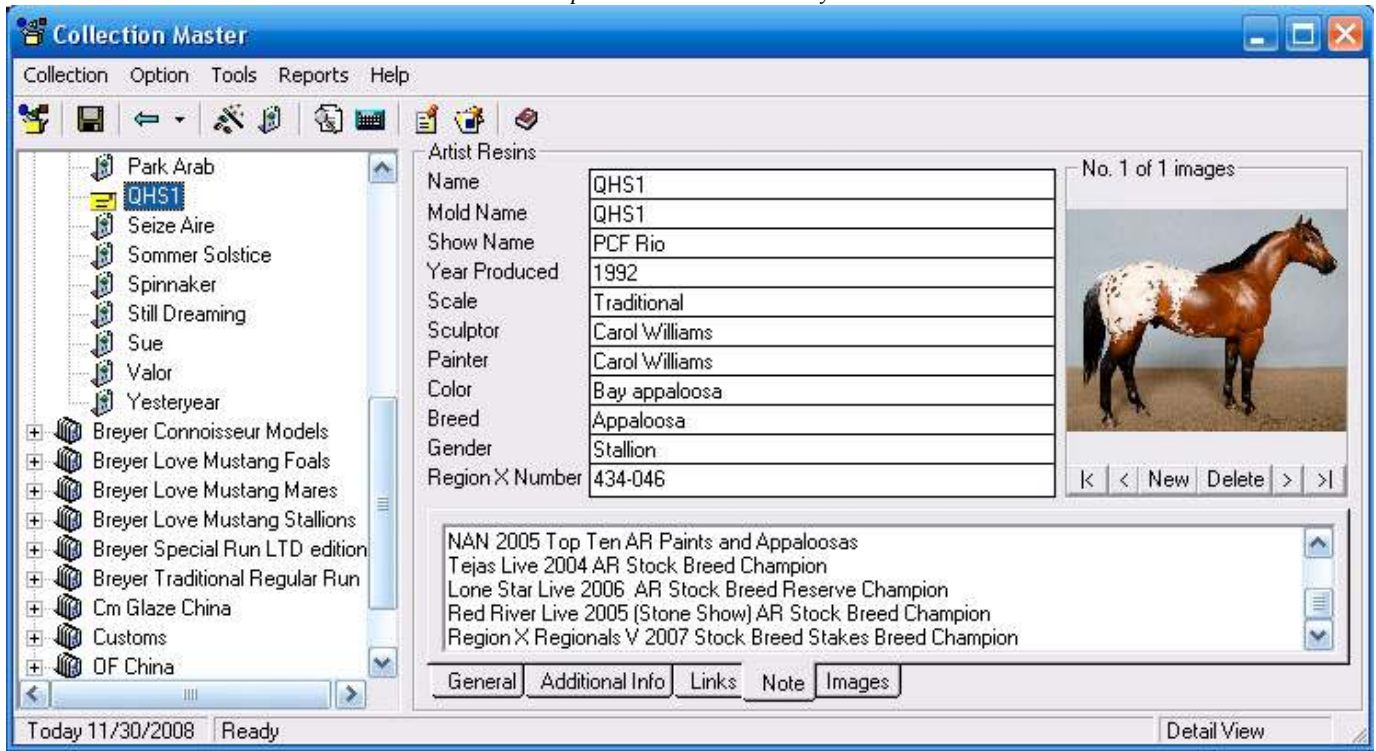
Collection Master

Collection Option Tools Reports Help

Park Arab
QHS1
Seize Aire
Sommer Solstice
Spinnaker
Still Dreaming
Sue
Valor
Yesteryear
Breyer Connoisseur Models
Breyer Love Mustang Foals
Breyer Love Mustang Mares
Breyer Love Mustang Stallions
Breyer Special Run LTD edition
Breyer Traditional Regular Run
Cm Glaze China
Customs
OF China

Artist Resins

| | |
|---|---|
| Name | QHS1 |
| Mold Name | QHS1 |
| Show Name | PCF Rio |
| Year Produced | 1992 |
| Scale | Traditional |
| Sculptor | Carol Williams |
| Painter | Carol Williams |
| Color | Bay appaloosa |
| Breed | Appaloosa |
| Gender | Stallion |
| Region X Number | 434-046 |

No. 1 of 1 images

|< < New Delete > >|

NAN 2005 Top Ten AR Paints and Appaloosas
Tejas Live 2004 AR Stock Breed Champion
Lone Star Live 2006 AR Stock Breed Reserve Champion
Red River Live 2005 (Stone Show) AR Stock Breed Champion
Region X Regionals V 2007 Stock Breed Stakes Breed Champion

General Additional Info Links Note Images

Today 11/30/2008 Ready Detail View